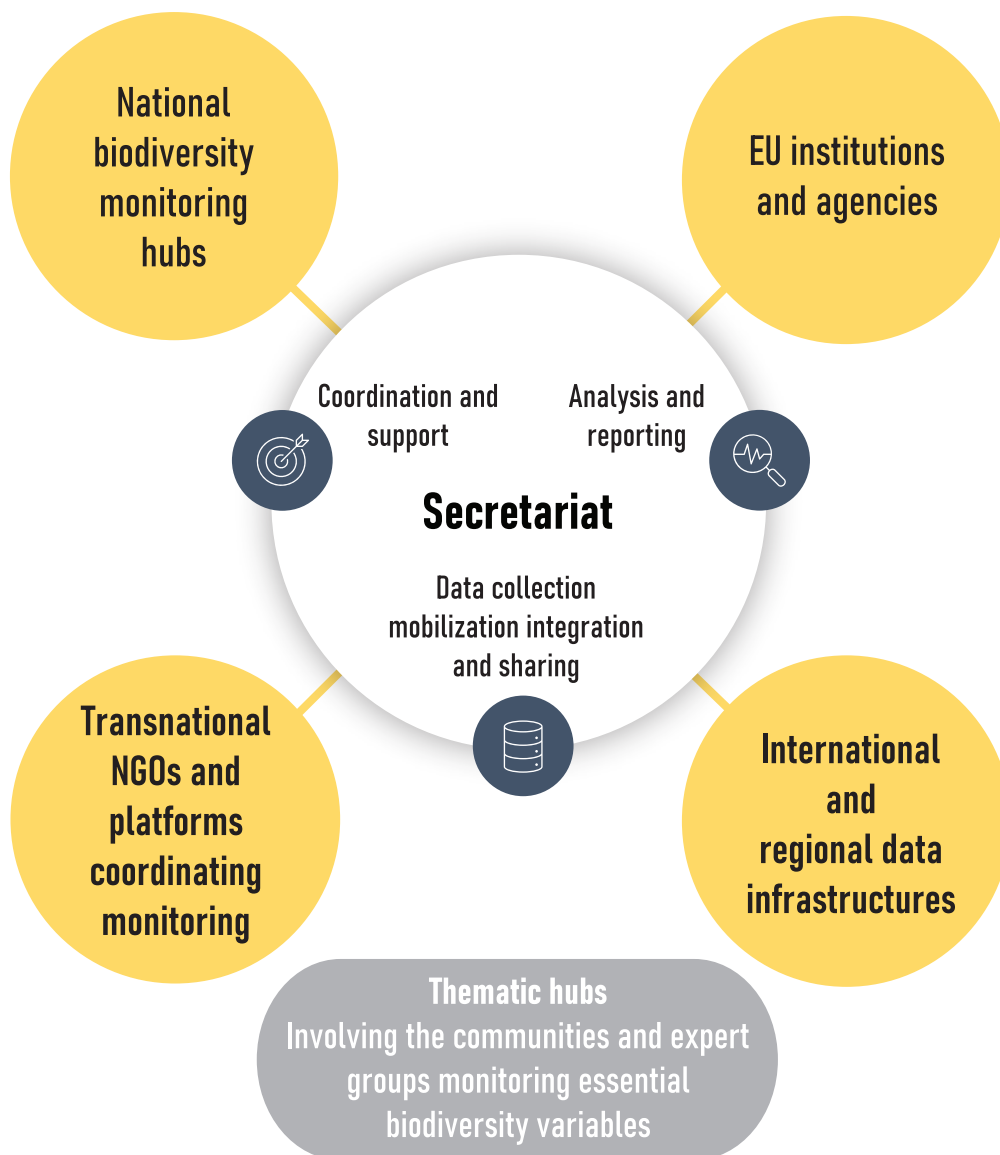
National biodiversity monitoring hubs

EU institutions and agencies

Coordination and support

Analysis and reporting

Secretariat

Data collection mobilization integration and sharing

Transnational NGOs and platforms coordinating monitoring

International and regional data infrastructures

Thematic hubs
Involving the communities and expert groups monitoring essential biodiversity variables